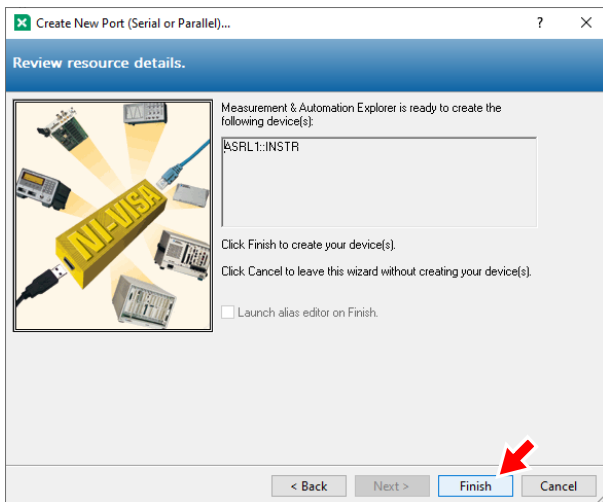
Create New Port (Serial or Parallel)...

?

Review resource details.

NI-VISA

Measurement & Automation Explorer is ready to create the following device(s):

ASRL1::INSTR

Click Finish to create your device(s).

Click Cancel to leave this wizard without creating your device(s).

Launch alias editor on Finish.

< Back

Next >

Finish

Cancel